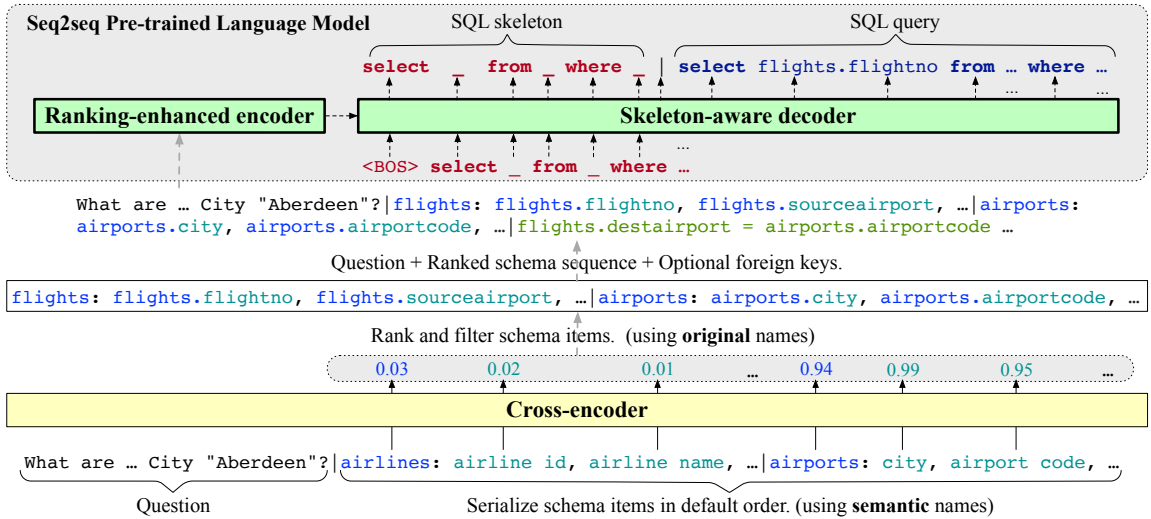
Seq2seq Pre-trained Language Model

SQL skeleton

SQL query

select _ from _ where _ | select flights.flightno from … where …

… …

Ranking-enhanced encoder

Skeleton-aware decoder

<BOS> select _ from _ where …

…

What are … City "Aberdeen"?|flights: flights.flightno, flights.sourceairport, …|airports: airports.city, airports.airportcode, …|flights.destairport = airports.airportcode …

Question + Ranked schema sequence + Optional foreign keys.

flights: flights.flightno, flights.sourceairport, …|airports: airports.city, airports.airportcode, …

Rank and filter schema items. (using **original** names)

0.03 0.02 0.01 … 0.94 0.99 0.95 …

Cross-encoder

What are … City "Aberdeen"?|airlines: airline id, airline name, …|airports: city, airport code, …

Question

Serialize schema items in default order. (using **semantic** names)